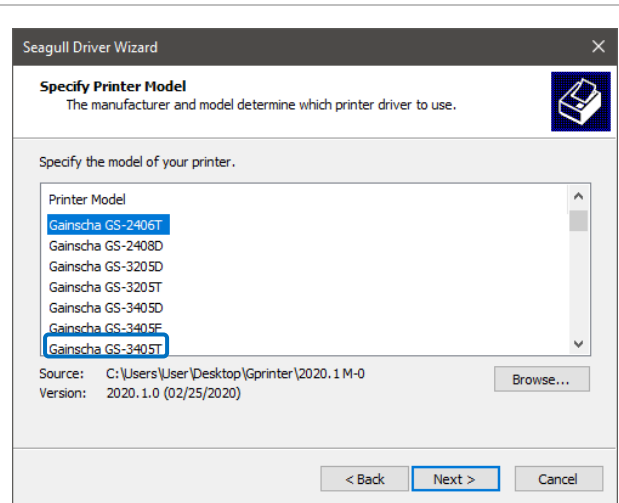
Seagull Driver Wizard

Specify Printer Model
The manufacturer and model determine which printer driver to use.

Specify the model of your printer.

Printer Model
Gainscha GS-2406T
Gainscha GS-2408D
Gainscha GS-3205D
Gainscha GS-3205T
Gainscha GS-3405D
Gainscha GS-3405E
Gainscha GS-3405T

Source: C:\Users\User\Desktop\Gprinter\2020.1 M-0
Version: 2020.1.0 (02/25/2020)

Browse...

< Back
Next >
Cancel